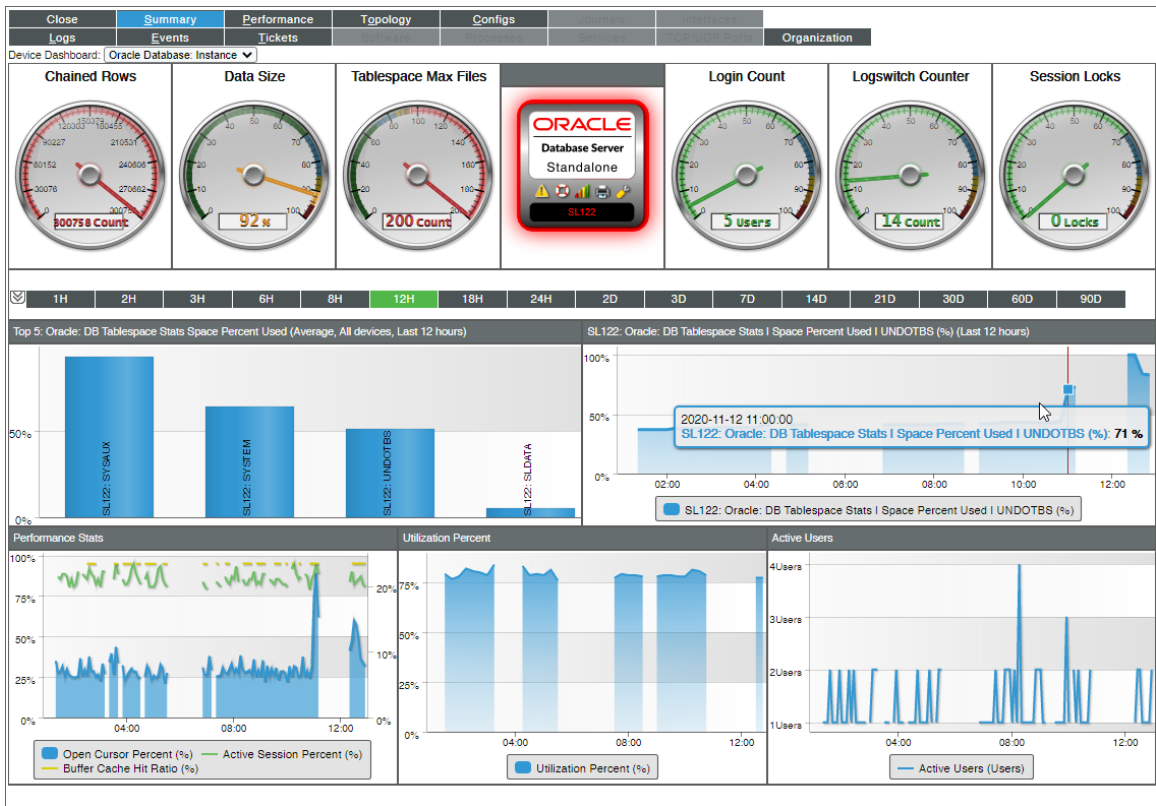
Close | Summary | Performance | Topology | Configs | Journals | Interfaces
Logs | Events | Tickets | Schedule | Processes | Services | TCP/UDP Ports | Organization

Device Dashboard: Oracle Database: Instance

Chained Rows

120303 150379 180455 90227 210531 60152 240606 30076 270682 0 300758

300758 Count

Data Size

0 10 20 30 40 50 60 70 80 90 100

92 %

Tablespace Max Files

0 20 40 60 80 100 120 140 160 180 200

200 Count

ORACLE
Database Server
Standalone
SL122

Login Count

0 10 20 30 40 50 60 70 80 90 100

5 Users

Logswitch Counter

0 10 20 30 40 50 60 70 80 90 100

14 Count

Session Locks

0 10 20 30 40 50 60 70 80 90 100

0 Locks

1H | 2H | 3H | 6H | 8H | 12H | 18H | 24H | 2D | 3D | 7D | 14D | 21D | 30D | 60D | 90D

Top 5: Oracle: DB Tablespace Stats Space Percent Used (Average, All devices, Last 12 hours)

50%
0%
SL122: SYSAUX
SL122: SYSTEM
SL122: UNDOTBS
SL122: SLDATA

SL122: Oracle: DB Tablespace Stats I Space Percent Used I UNDOTBS (%) (Last 12 hours)

100%
50%
0%
02:00 04:00 06:00 08:00 10:00 12:00

2020-11-12 11:00:00
SL122: Oracle: DB Tablespace Stats I Space Percent Used I UNDOTBS (%): 71 %

SL122: Oracle: DB Tablespace Stats I Space Percent Used I UNDOTBS (%)

Performance Stats

100%
75%
50%
25%
0%
20%
10%
0%
04:00 08:00 12:00

Open Cursor Percent (%) Active Session Percent (%)
Buffer Cache Hit Ratio (%)

Utilization Percent

75%
50%
25%
0%
04:00 08:00 12:00

Utilization Percent (%)

Active Users

4Users
3Users
2Users
1Users
04:00 08:00 12:00

Active Users (Users)